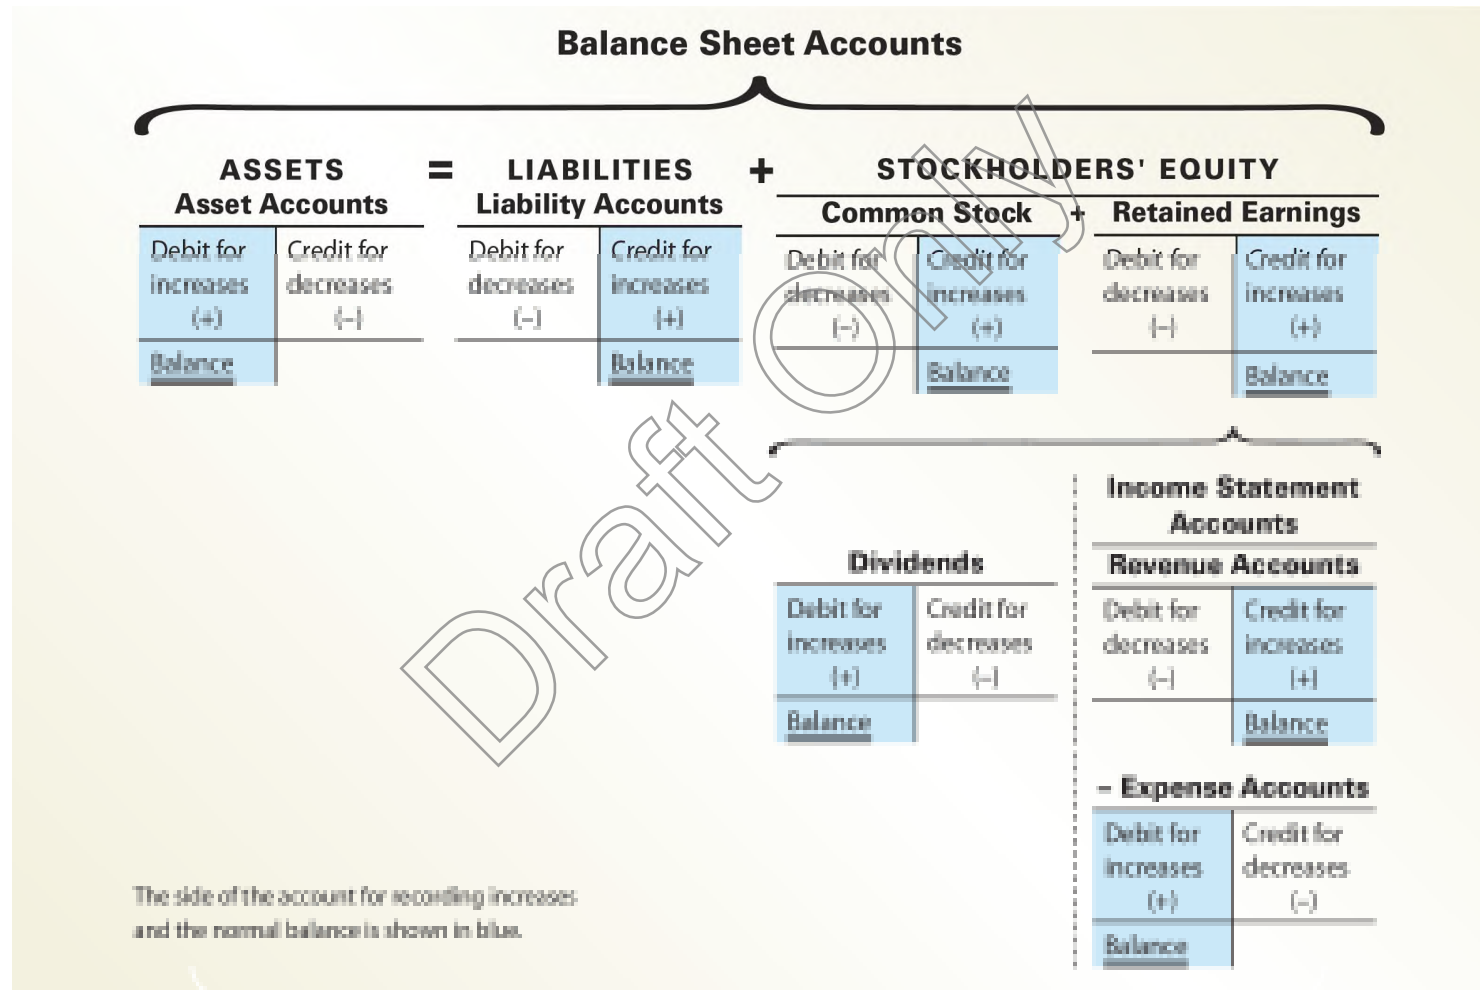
Balance Sheet Accounts

ASSETS
Asset Accounts

| Debit for increases (+) | Credit for decreases (–) |
|---|---|
| Balance | |

=

LIABILITIES
Liability Accounts

| Debit for decreases (–) | Credit for increases (+) |
|---|---|
| | Balance |

+

STOCKHOLDERS' EQUITY

Common Stock

| Debit for decreases (–) | Credit for increases (+) |
|---|---|
| | Balance |

+

Retained Earnings

| Debit for decreases (–) | Credit for increases (+) |
|---|---|
| | Balance |

Dividends

| Debit for increases (+) | Credit for decreases (–) |
|---|---|
| Balance | |

Income Statement Accounts

Revenue Accounts

| Debit for decreases (–) | Credit for increases (+) |
|---|---|
| | Balance |

– Expense Accounts

| Debit for increases (+) | Credit for decreases (–) |
|---|---|
| Balance | |

The side of the account for recording increases and the normal balance is shown in blue.

Draft Only